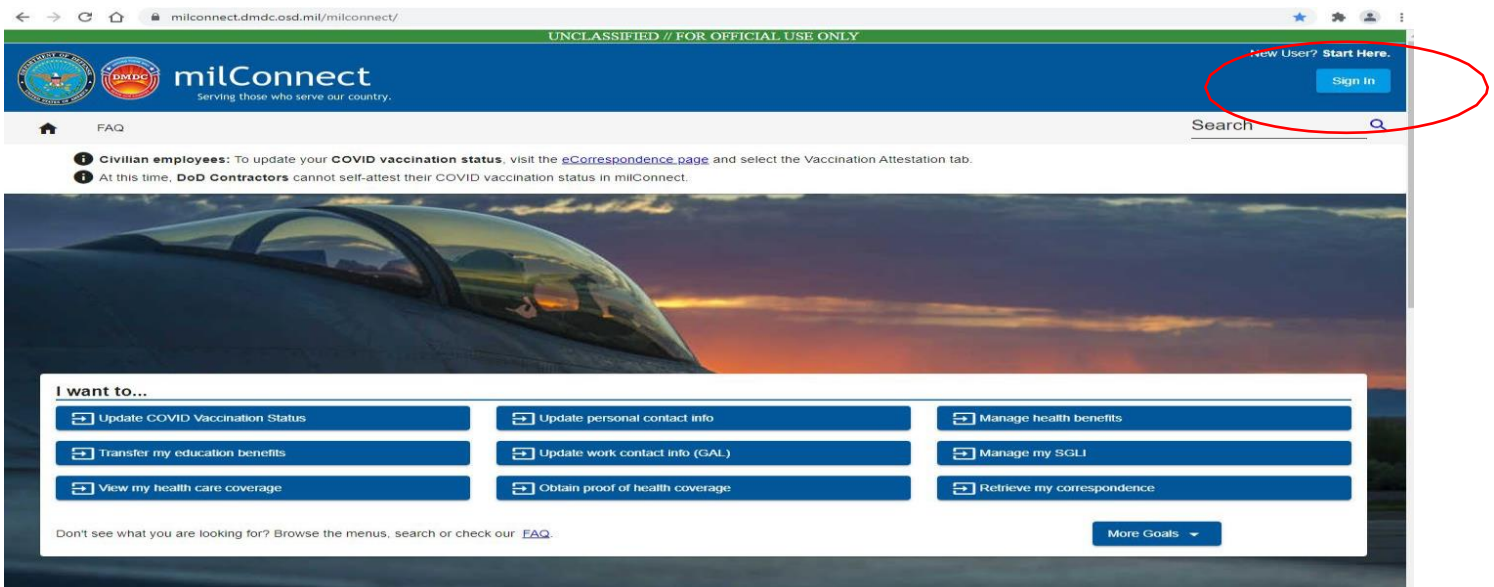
milconnect.dmdc.osd.mil/milconnect/

UNCLASSIFIED // FOR OFFICIAL USE ONLY

DMDC

milConnect
Serving those who serve our country.

New User? Start Here.

Sign In

FAQ

Search

Civilian employees: To update your COVID vaccination status, visit the eCorrespondence page and select the Vaccination Attestation tab.

At this time, DoD Contractors cannot self-attest their COVID vaccination status in milConnect.

I want to...

Update COVID Vaccination Status

Update personal contact info

Manage health benefits

Transfer my education benefits

Update work contact info (GAL)

Manage my SGLI

View my health care coverage

Obtain proof of health coverage

Retrieve my correspondence

Don't see what you are looking for? Browse the menus, search or check our FAQ.

More Goals